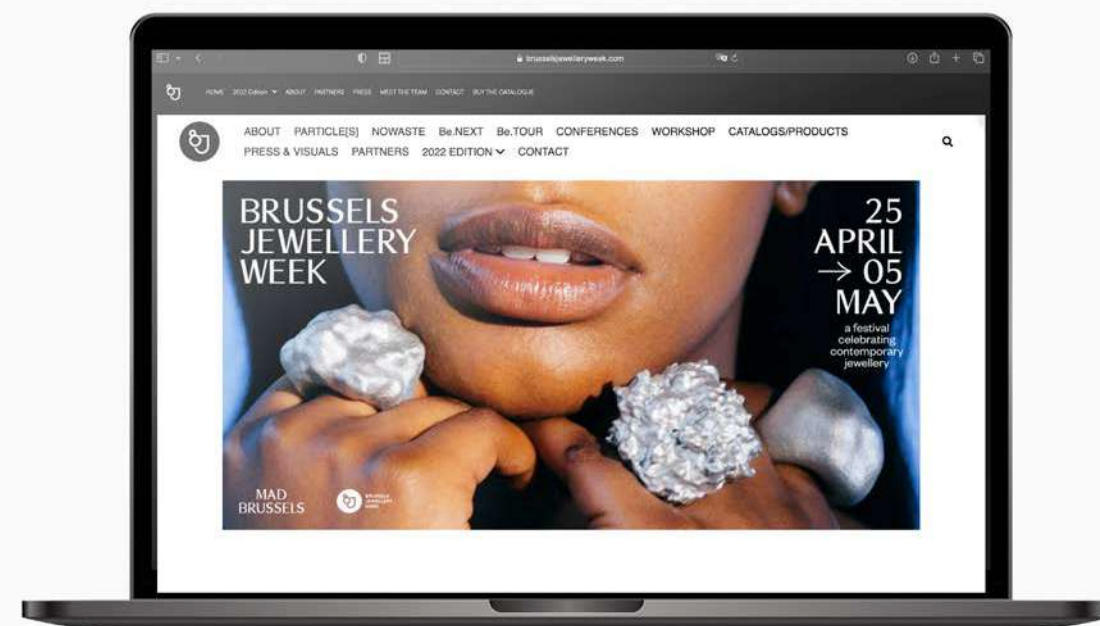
brusselsjewelleryweek.com

HOME 2022 Edition ABOUT PARTNERS PRESS MEET THE TEAM CONTACT BUY THE CATALOGUE

ABOUT PARTICLE[S] NOWASTE Be.NEXT Be.TOUR CONFERENCES WORKSHOP CATALOGS/PRODUCTS PRESS & VISUALS PARTNERS 2022 EDITION CONTACT

BRUSSELS JEWELLERY WEEK

25 APRIL → 05 MAY

a festival celebrating contemporary jewellery

MAD BRUSSELS

BRUSSELS JEWELLERY WEEK